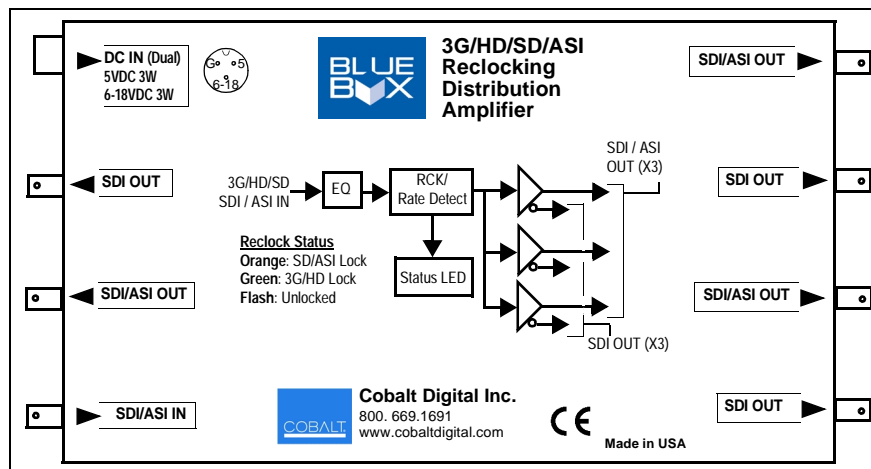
DC IN (Dual)
5VDC 3W
6-18VDC 3W

G 5
6-18

BLUE BOX

3G/HD/SD/ASI
Reclocking
Distribution
Amplifier

SDI/ASI OUT

SDI OUT

3G/HD/SD
SDI / ASI IN

EQ

RCK/
Rate Detect

SDI / ASI
OUT (X3)

SDI OUT

Reclock Status
Orange: SD/ASI Lock
Green: 3G/HD Lock
Flash: Unlocked

Status LED

SDI/ASI OUT

SDI/ASI OUT

SDI OUT (X3)

SDI/ASI IN

COBALT

Cobalt Digital Inc.
800. 669.1691
www.cobaltdigital.com

CE

Made in USA

SDI OUT